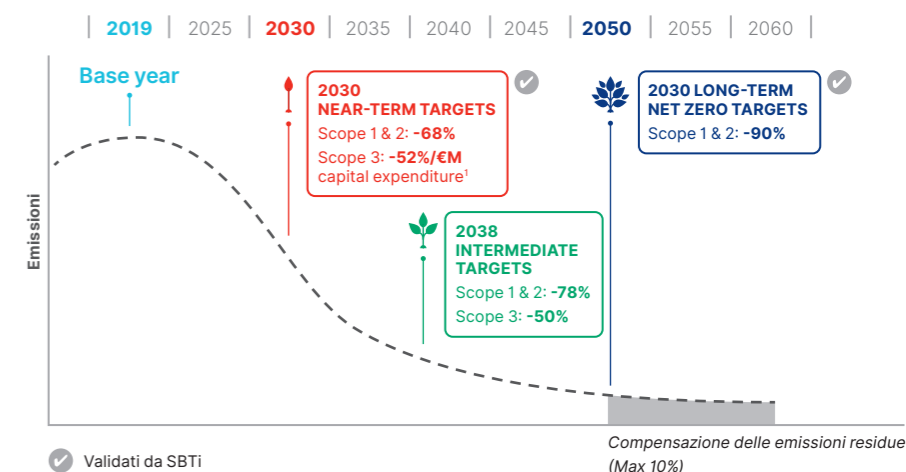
| 2019 | 2025 | 2030 | 2035 | 2040 | 2045 | 2050 | 2055 | 2060 |

Base year

2030
NEAR-TERM TARGETS
Scope 1 & 2: -68%
Scope 3: -52%/€M capital expenditure¹

2030 LONG-TERM NET ZERO TARGETS
Scope 1 & 2: -90%

2038
INTERMEDIATE TARGETS
Scope 1 & 2: -78%
Scope 3: -50%

Emissioni

Compensazione delle emissioni residue (Max 10%)

Validati da SBTi